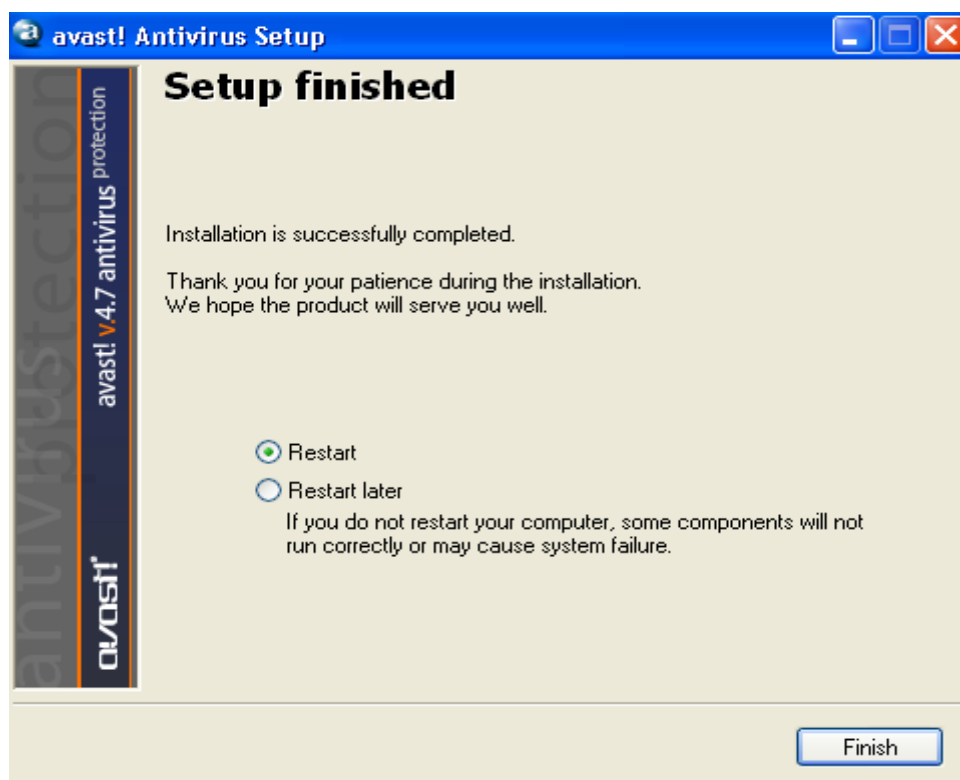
avast! Antivirus Setup

antivirus protection

avast! v.4.7 antivirus protection

avast!

Setup finished

Installation is successfully completed.

Thank you for your patience during the installation.
We hope the product will serve you well.

Restart

Restart later

If you do not restart your computer, some components will not run correctly or may cause system failure.

Finish